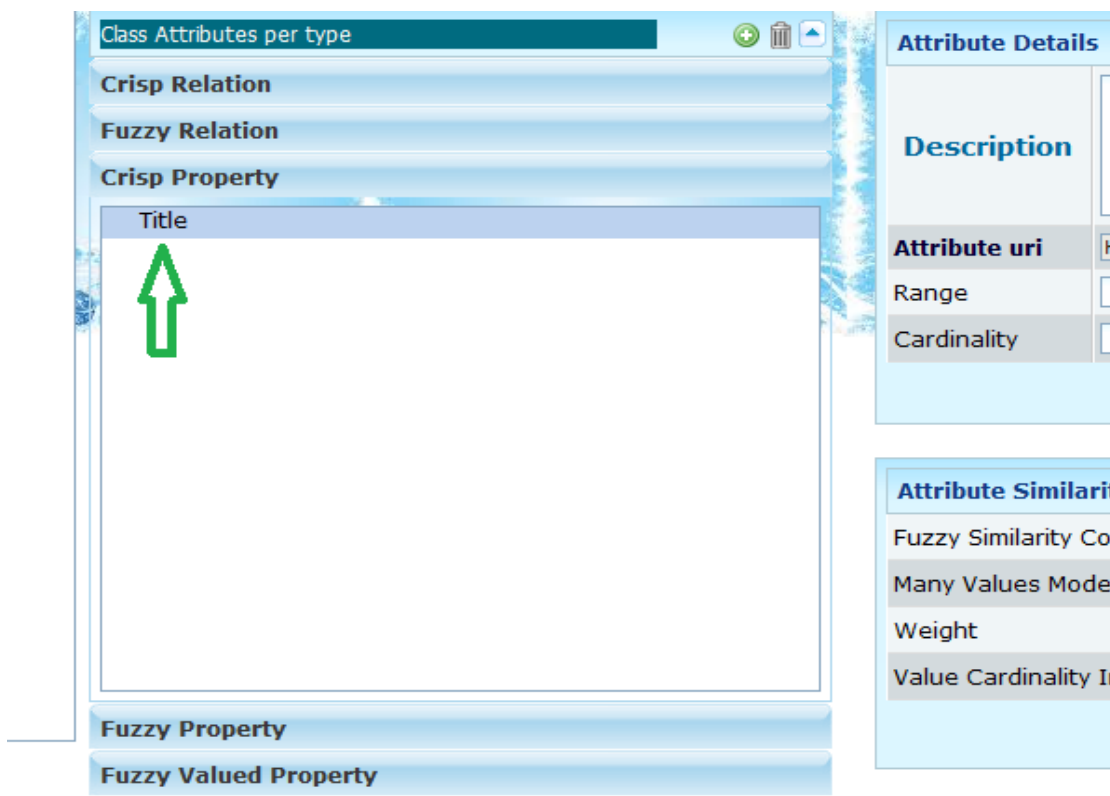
Class Attributes per type

Crisp Relation

Fuzzy Relation

Crisp Property

Title

Fuzzy Property

Fuzzy Valued Property

Attribute Details

Description

Attribute uri

Range

Cardinality

Attribute Similarit

Fuzzy Similarity Co

Many Values Mode

Weight

Value Cardinality I